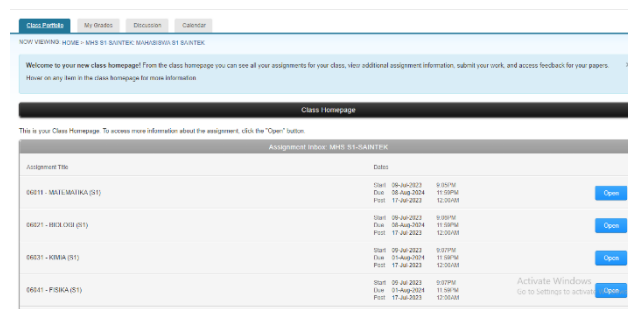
Class Portfolio | My Grades | Discussion | Calendar

NOW VIEWING: HOME > MHS S1 SAINTEK MAHASISWA S1 SAINTEK

Welcome to your new class homepage! From the class homepage you can see all your assignments for your class, view additional assignment information, submit your work, and access feedback for your papers.

Hover on any item in the class homepage for more information

Class Homepage

This is your Class Homepage. To access more information about the assignment, click the "Open" button.

Assignment Inbox: MHS S1-SAINTEK

| Assignment Title | Dates | |
|---|---|---|
| 06011 - MATEMATIKA (S1) | Start 09-Jul-2023 9:05PM<br>Due 08-Aug-2024 11:59PM<br>Post 17-Jul-2023 12:00AM | Open |
| 06021 - BIOLOGI (S1) | Start 09-Jul-2023 9:06PM<br>Due 08-Aug-2024 11:59PM<br>Post 17-Jul-2023 12:00AM | Open |
| 06031 - KIMIA (S1) | Start 09-Jul-2023 9:07PM<br>Due 01-Aug-2024 11:59PM<br>Post 17-Jul-2023 12:00AM | Open |
| 06041 - FISIKA (S1) | Start 09-Jul-2023 9:07PM<br>Due 01-Aug-2024 11:59PM<br>Post 17-Jul-2023 12:00AM | Open |

Activate Windows
Go to Settings to activate Windows.